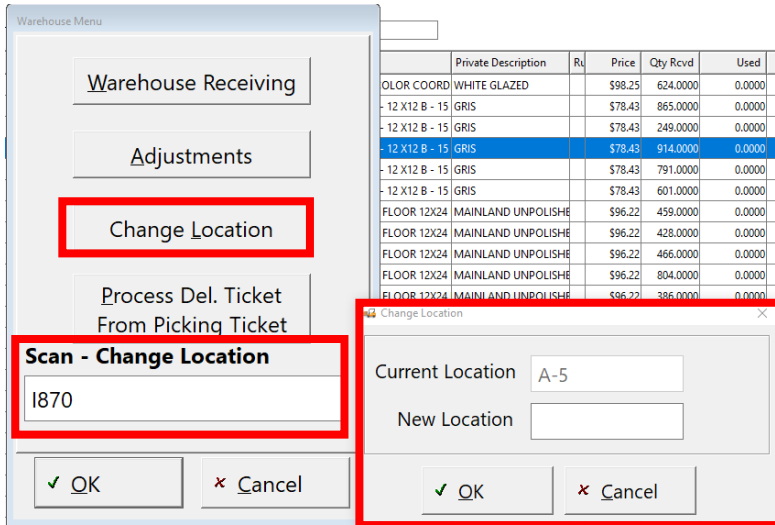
Warehouse Menu

Warehouse Receiving

Adjustments

Change Location

Process Del. Ticket From Picking Ticket

Scan - Change Location

I870

✓ OK

✗ Cancel

| | Private Description | Ru | Price | Qty Rcvd | Used |
|---|---|---|---|---|---|
| OLOR COORD | WHITE GLAZED | | $98.25 | 624.0000 | 0.0000 |
| - 12 X12 B - 15 | GRIS | | $78.43 | 865.0000 | 0.0000 |
| - 12 X12 B - 15 | GRIS | | $78.43 | 249.0000 | 0.0000 |
| - 12 X12 B - 15 | GRIS | | $78.43 | 914.0000 | 0.0000 |
| - 12 X12 B - 15 | GRIS | | $78.43 | 791.0000 | 0.0000 |
| - 12 X12 B - 15 | GRIS | | $78.43 | 601.0000 | 0.0000 |
| FLOOR 12X24 | MAINLAND UNPOLISHE | | $96.22 | 459.0000 | 0.0000 |
| FLOOR 12X24 | MAINLAND UNPOLISHE | | $96.22 | 428.0000 | 0.0000 |
| FLOOR 12X24 | MAINLAND UNPOLISHE | | $96.22 | 466.0000 | 0.0000 |
| FLOOR 12X24 | MAINLAND UNPOLISHE | | $96.22 | 804.0000 | 0.0000 |
| FLOOR 12X24 | MAINLAND UNPOLISHE | | $96.22 | 386.0000 | 0.0000 |

Change Location

Current Location A-5

New Location

✓ OK

✗ Cancel